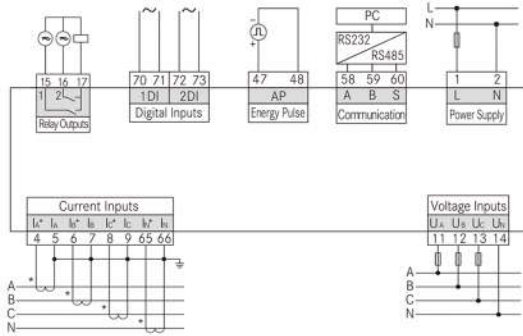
15 16 17
1 2
Relay Outputs

70 71 72 73
1DI 2DI
Digital Inputs

47 48
AP
Energy Pulse

PC
RS232
RS485
58 59 60
A B S
Communication

L
N
1 2
L N
Power Supply

Current Inputs
$I_A^*$ $I_A$ $I_B^*$ $I_B$ $I_C^*$ $I_C$ $I_N^*$ $I_N$
4 5 6 7 8 9 65 66
A
B
C
N

Voltage Inputs
$U_A$ $U_B$ $U_C$ $U_N$
11 12 13 14
A
B
C
N